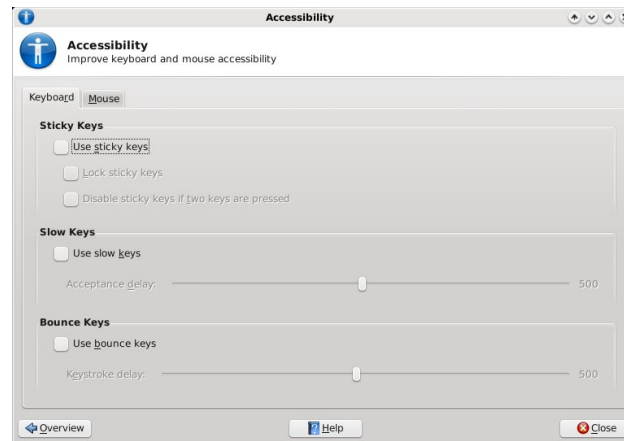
Accessibility

Accessibility
Improve keyboard and mouse accessibility

Keyboard | Mouse

Sticky Keys

Use sticky keys

Lock sticky keys

Disable sticky keys if two keys are pressed

Slow Keys

Use slow keys

Acceptance delay: 500

Bounce Keys

Use bounce keys

Keystroke delay: 500

Overview | Help | Close